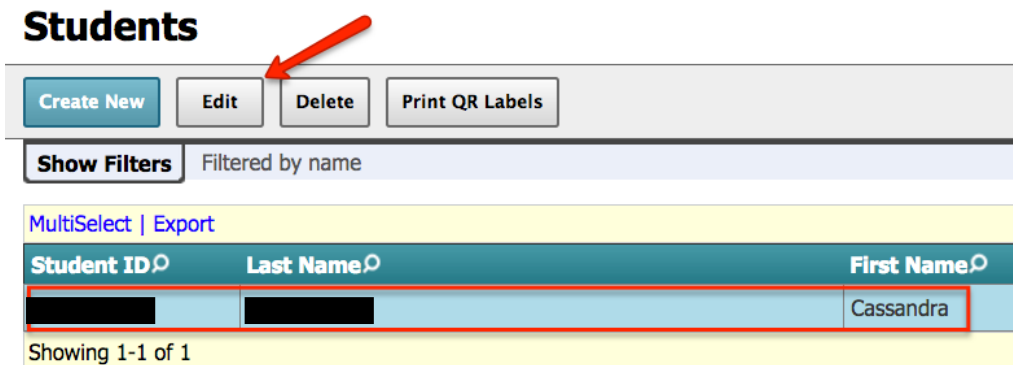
Students

Create New | Edit | Delete | Print QR Labels

Show Filters | Filtered by name

MultiSelect | Export

| Student ID | Last Name | First Name |
|---|---|---|
| | | Cassandra |

Showing 1-1 of 1